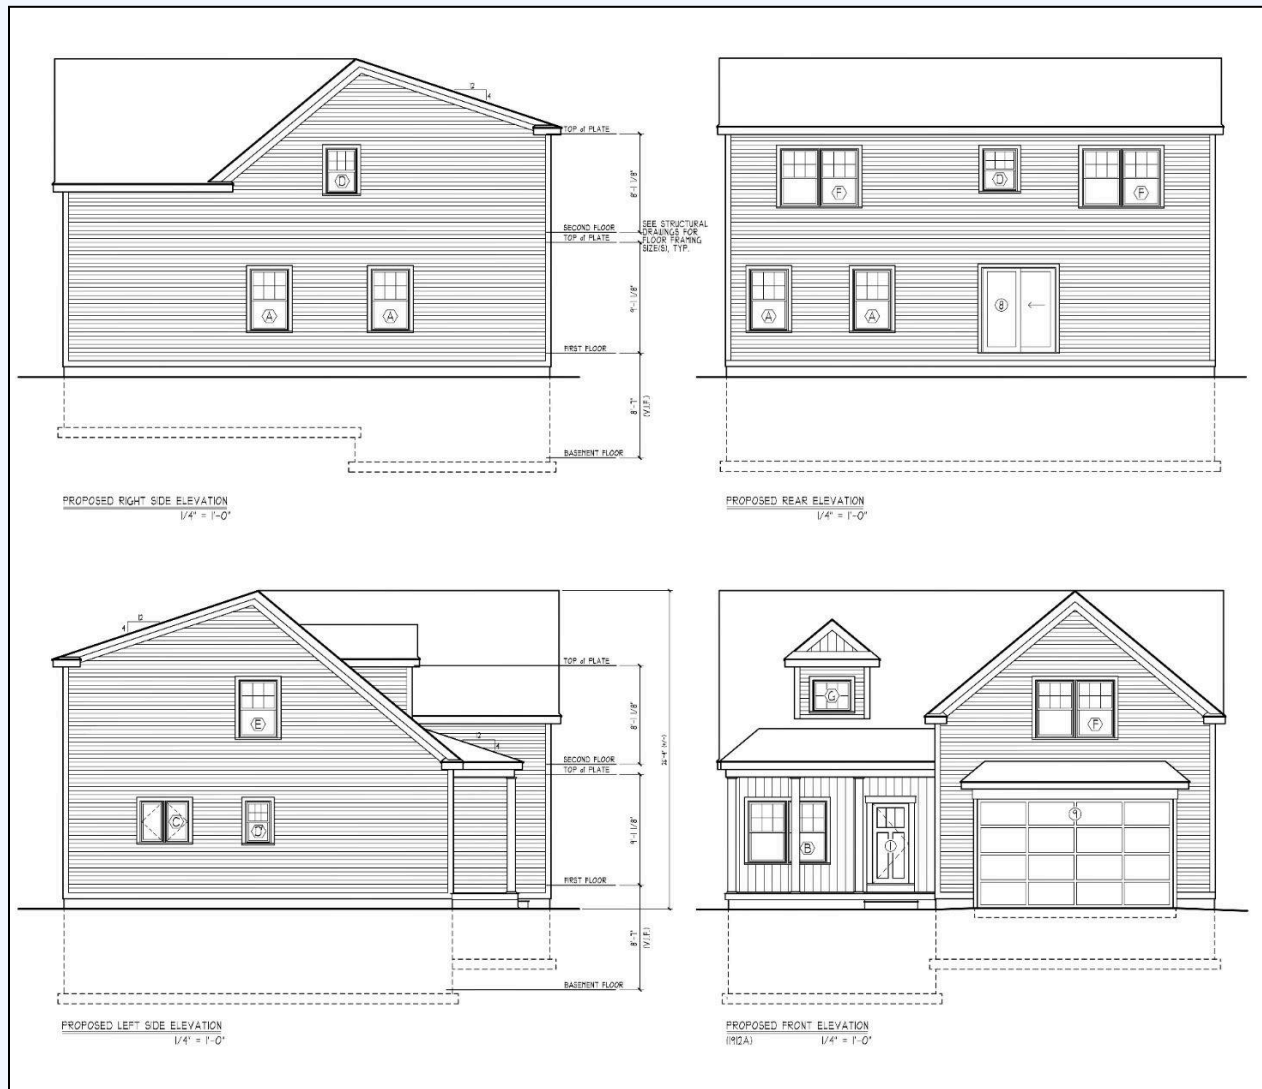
12
4
TOP of PLATE
8'-1 1/8"
D
SECOND FLOOR
TOP of PLATE
SEE STRUCTURAL DRAWINGS FOR FLOOR FRAMING SIZE(S), TYP.
9'-1 1/8"
A
A
FIRST FLOOR
8'-1"
(V.I.F.)
BASEMENT FLOOR

PROPOSED RIGHT SIDE ELEVATION
1/4" = 1'-0"

F
D
F
A
A
8

PROPOSED REAR ELEVATION
1/4" = 1'-0"

12
4
TOP of PLATE
8'-1 1/8"
E
12
4
SECOND FLOOR
TOP of PLATE
22'-4" (+/-)
9'-1 1/8"
C
D
FIRST FLOOR
8'-1"
(V.I.F.)
BASEMENT FLOOR

PROPOSED LEFT SIDE ELEVATION
1/4" = 1'-0"

G
F
9
B
1

PROPOSED FRONT ELEVATION
(1912A) 1/4" = 1'-0"